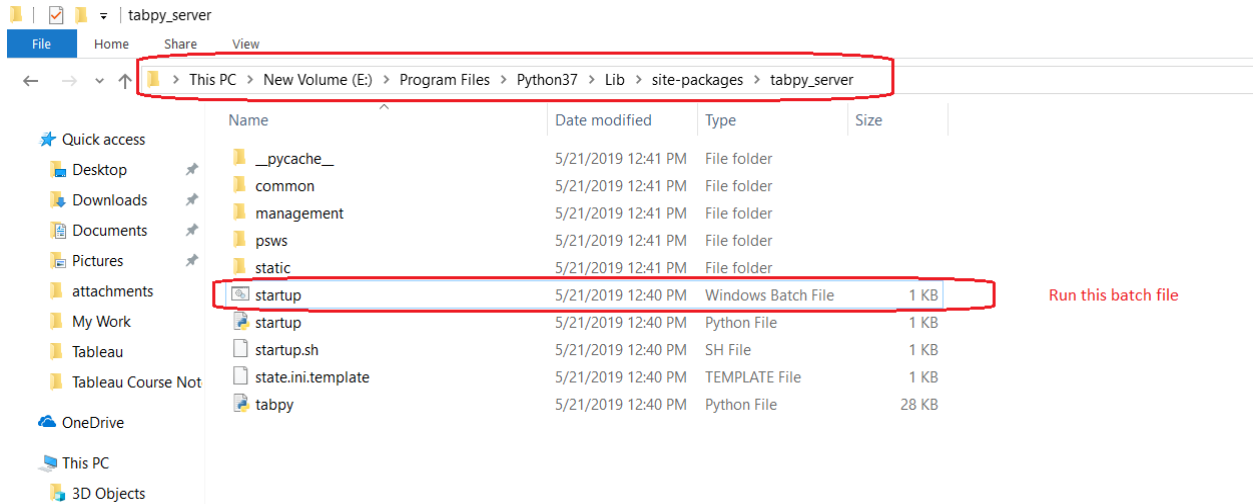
tabpy_server

File Home Share View

This PC > New Volume (E:) > Program Files > Python37 > Lib > site-packages > tabpy_server

Quick access
Desktop
Downloads
Documents
Pictures
attachments
My Work
Tableau
Tableau Course Not
OneDrive
This PC
3D Objects

| Name | Date modified | Type | Size |
|---|---|---|---|
| __pycache__ | 5/21/2019 12:41 PM | File folder | |
| common | 5/21/2019 12:41 PM | File folder | |
| management | 5/21/2019 12:41 PM | File folder | |
| psws | 5/21/2019 12:41 PM | File folder | |
| static | 5/21/2019 12:41 PM | File folder | |
| startup | 5/21/2019 12:40 PM | Windows Batch File | 1 KB |
| startup | 5/21/2019 12:40 PM | Python File | 1 KB |
| startup.sh | 5/21/2019 12:40 PM | SH File | 1 KB |
| state.ini.template | 5/21/2019 12:40 PM | TEMPLATE File | 1 KB |
| tabpy | 5/21/2019 12:40 PM | Python File | 28 KB |

Run this batch file